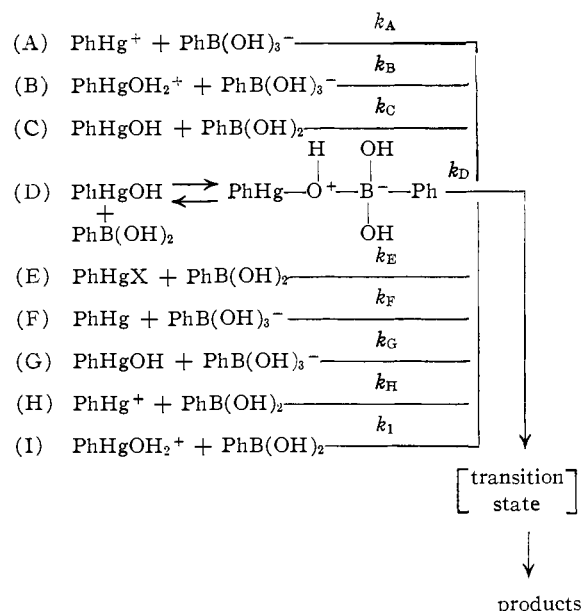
(A) $PhHg^+ + PhB(OH)_3^-$ $k_A$

(B) $PhHgOH_2^+ + PhB(OH)_3^-$ $k_B$

(C) $PhHgOH + PhB(OH)_2$ $k_C$

(D) $PhHgOH + PhB(OH)_2 \rightleftharpoons PhHg—\overset{H}{O^+}—\overset{OH}{\underset{OH}{B^-}}—Ph$ $k_D$

(E) $PhHgX + PhB(OH)_2$ $k_E$

(F) $PhHg + PhB(OH)_3^-$ $k_F$

(G) $PhHgOH + PhB(OH)_3^-$ $k_G$

(H) $PhHg^+ + PhB(OH)_2$ $k_H$

(I) $PhHgOH_2^+ + PhB(OH)_2$ $k_1$

[transition state]

products